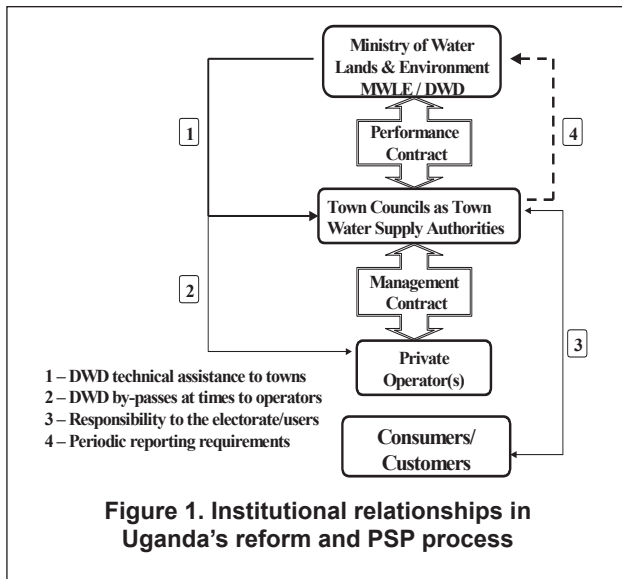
Ministry of Water Lands & Environment MWLE / DWD

1

4

Performance Contract

Town Councils as Town Water Supply Authorities

2

Management Contract

Private Operator(s)

3

1 – DWD technical assistance to towns
2 – DWD by-passes at times to operators
3 – Responsibility to the electorate/users
4 – Periodic reporting requirements

Consumers/ Customers

Figure 1. Institutional relationships in Uganda's reform and PSP process